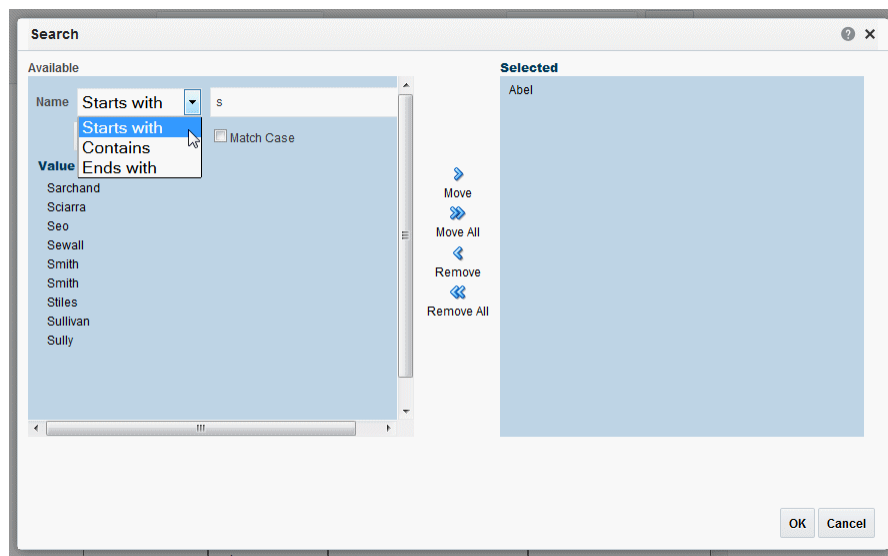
Search

Available

Name Starts with s

Starts with
Contains
Ends with

Match Case

Value
Sarchand
Sciarra
Seo
Sewall
Smith
Smith
Stiles
Sullivan
Sully

Move
Move All
Remove
Remove All

Selected
Abel

OK Cancel